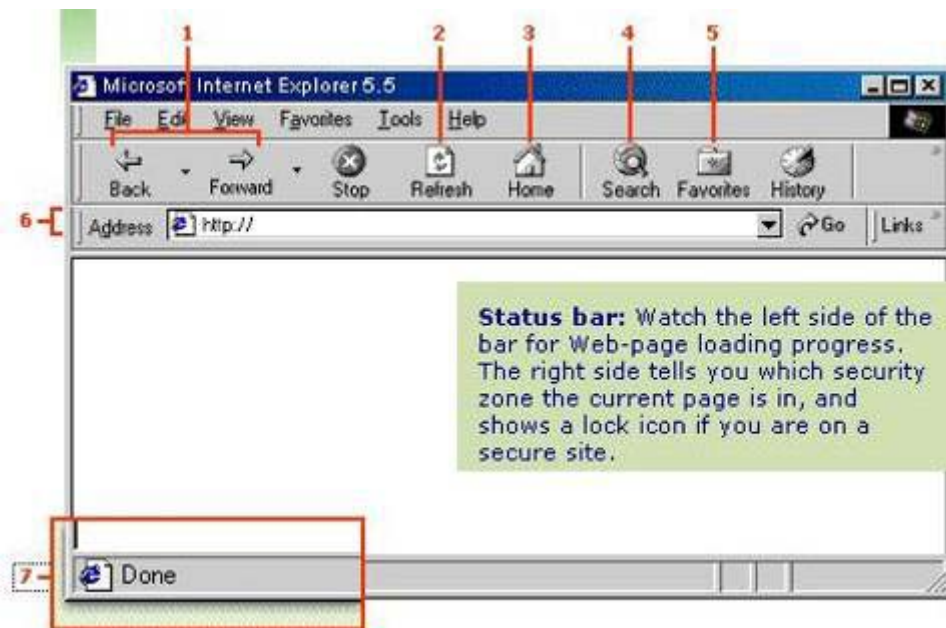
1 2 3 4 5

Microsof Internet Explorer 5.5

File Edi View Favorites Tools Help

Back Forward Stop Refresh Home Search Favorites History

6

Address http://

Go Links

**Status bar:** Watch the left side of the bar for Web-page loading progress. The right side tells you which security zone the current page is in, and shows a lock icon if you are on a secure site.

7

Done